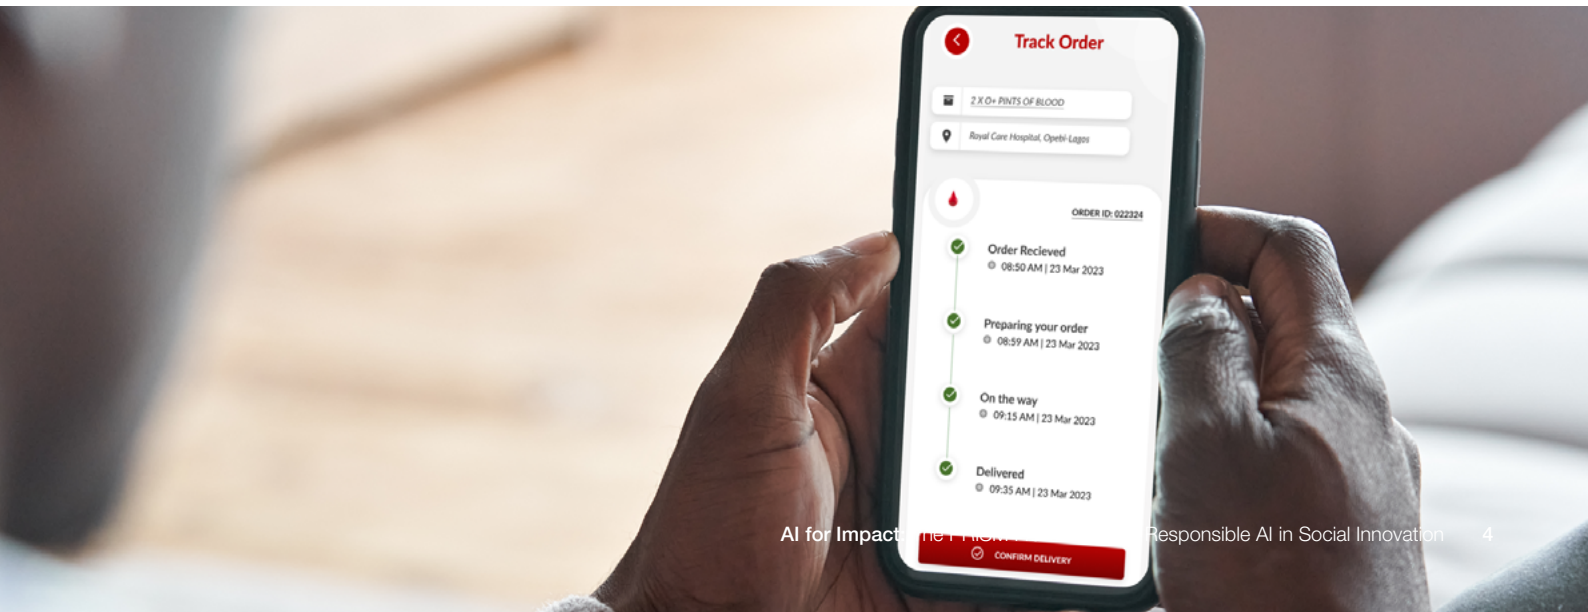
Track Order

2 X O+ PINTS OF BLOOD

Royal Care Hospital, Opebi-Lagos

ORDER ID: 022324

Order Recieved
08:50 AM | 23 Mar 2023

Preparing your order
08:59 AM | 23 Mar 2023

On the way
09:15 AM | 23 Mar 2023

Delivered
09:35 AM | 23 Mar 2023

CONFIRM DELIVERY

AI for Impact: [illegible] Responsible AI in Social Innovation 4